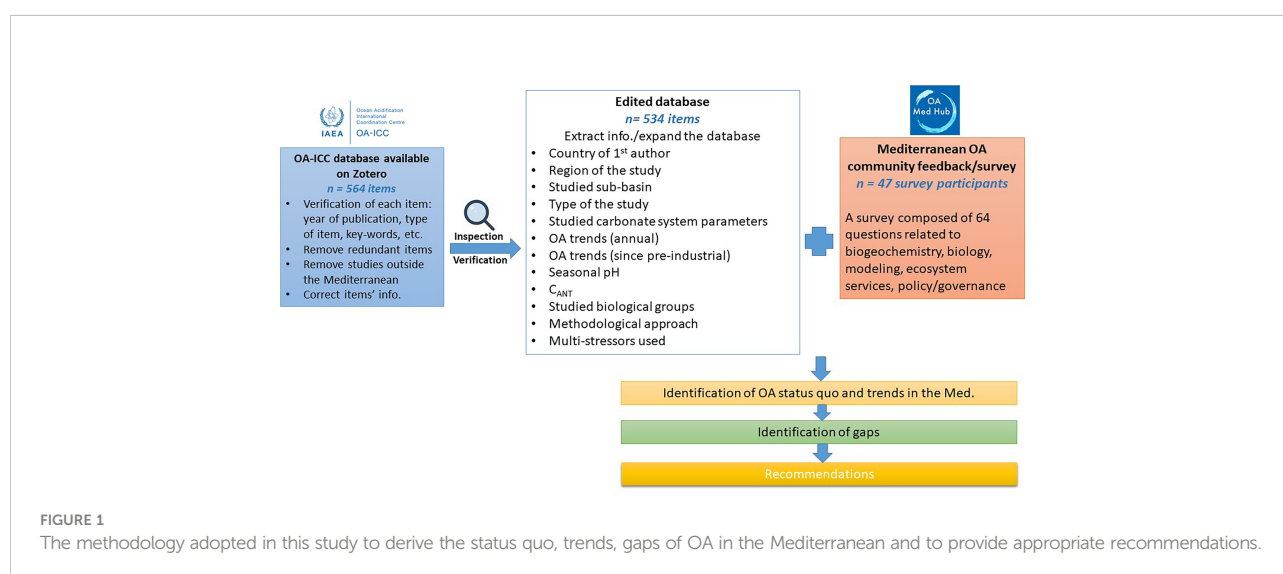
IAEA

Ocean Acidification International Coordination Centre

OA-ICC

OA-ICC database available on Zotero

*n = 564 items*

- Verification of each item: year of publication, type of item, key-words, etc.
- Remove redundant items
- Remove studies outside the Mediterranean
- Correct items' info.

Inspection

Verification

Edited database

*n= 534 items*

Extract info./expand the database

- Country of 1$^{st}$ author
- Region of the study
- Studied sub-basin
- Type of the study
- Studied carbonate system parameters
- OA trends (annual)
- OA trends (since pre-industrial)
- Seasonal pH
- $C_{ANT}$
- Studied biological groups
- Methodological approach
- Multi-stressors used

OA Med Hub

Mediterranean OA community feedback/survey

*n = 47 survey participants*

A survey composed of 64 questions related to biogeochemistry, biology, modeling, ecosystem services, policy/governance

Identification of OA status quo and trends in the Med.

Identification of gaps

Recommendations

FIGURE 1

The methodology adopted in this study to derive the status quo, trends, gaps of OA in the Mediterranean and to provide appropriate recommendations.